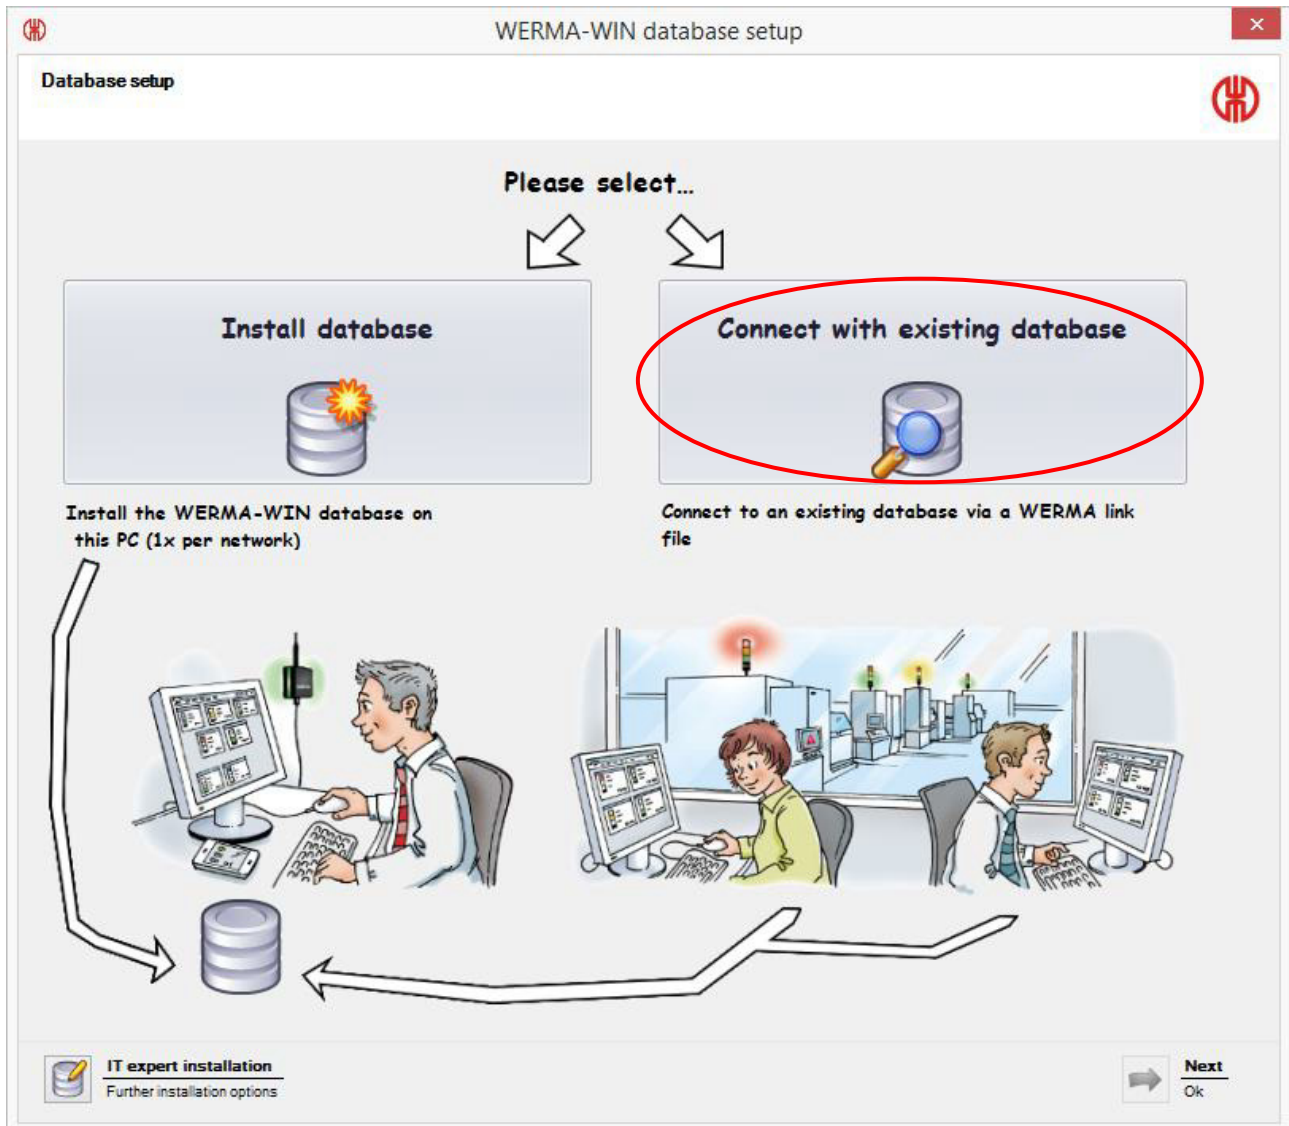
WERMA-WIN database setup

Database setup

Please select...

Install database

Connect with existing database

Install the WERMA-WIN database on this PC (1x per network)

Connect to an existing database via a WERMA link file

IT expert installation
Further installation options

Next
Ok